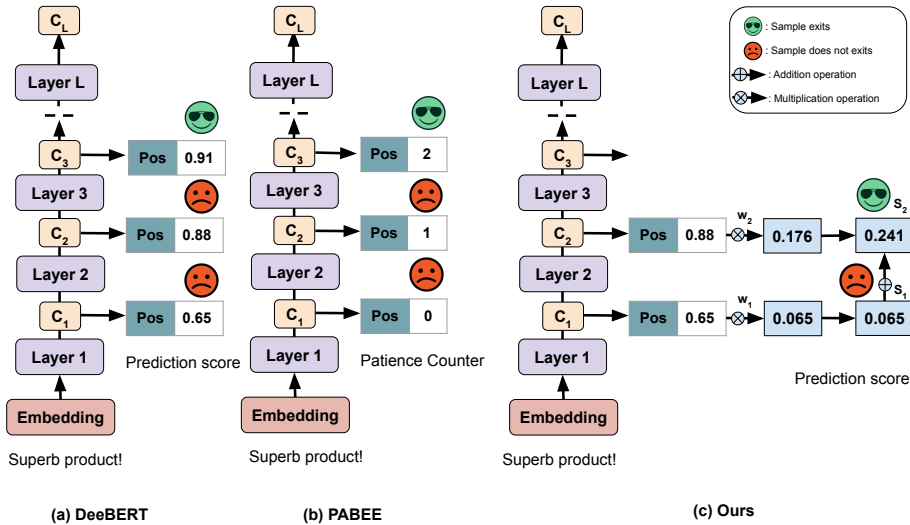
: Sample exits
: Sample does not exits
: Addition operation
: Multiplication operation

$C_L$
Layer L
$C_3$
Pos 0.91
Layer 3
$C_2$
Pos 0.88
Layer 2
$C_1$
Pos 0.65
Layer 1
Prediction score
Embedding
Superb product!
(a) DeeBERT

$C_L$
Layer L
$C_3$
Pos 2
Layer 3
$C_2$
Pos 1
Layer 2
$C_1$
Pos 0
Layer 1
Patience Counter
Embedding
Superb product!
(b) PABEE

$C_L$
Layer L
$C_3$
Layer 3
$C_2$
Pos 0.88
$w_2$
0.176
0.241
$S_2$
Layer 2
$S_1$
$C_1$
Pos 0.65
$w_1$
0.065
0.065
Layer 1
Prediction score
Embedding
Superb product!
(c) Ours